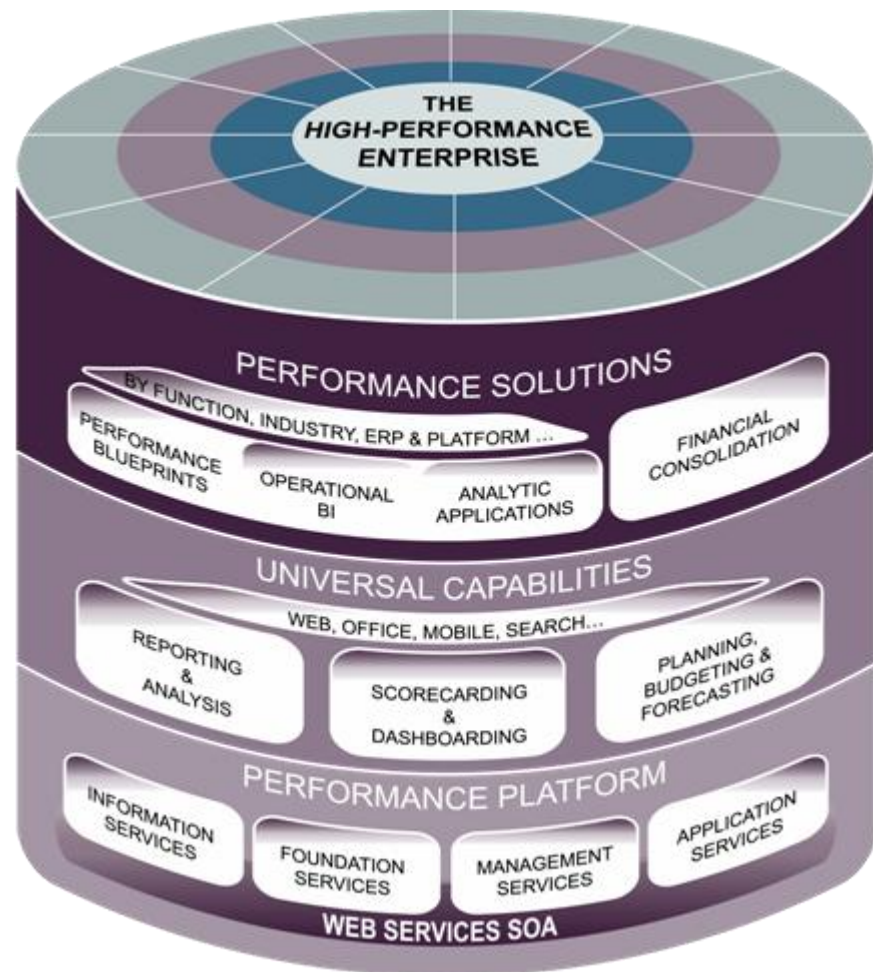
THE
*HIGH*-PERFORMANCE
ENTERPRISE

PERFORMANCE SOLUTIONS

BY FUNCTION, INDUSTRY, ERP & PLATFORM ...

PERFORMANCE BLUEPRINTS

OPERATIONAL BI

ANALYTIC APPLICATIONS

FINANCIAL CONSOLIDATION

UNIVERSAL CAPABILITIES

WEB, OFFICE, MOBILE, SEARCH...

REPORTING & ANALYSIS

SCORECARDING & DASHBOARDING

PLANNING, BUDGETING & FORECASTING

PERFORMANCE PLATFORM

INFORMATION SERVICES

FOUNDATION SERVICES

MANAGEMENT SERVICES

APPLICATION SERVICES

WEB SERVICES SOA